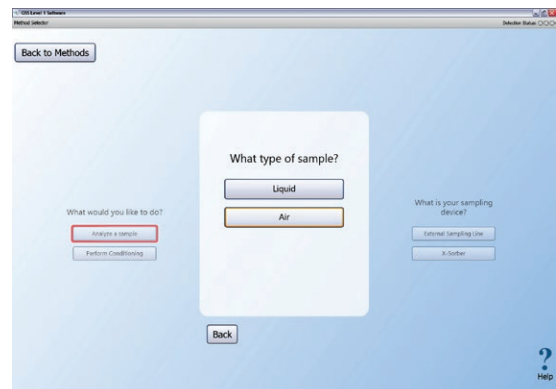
CIS Level 1 Software
Method Selector
Detection Status

Back to Methods

What would you like to do?
Analyze a sample
Perform Conditioning

What type of sample?
Liquid
Air

What is your sampling device?
External Sampling Line
X-Sorber

Back

?
Help